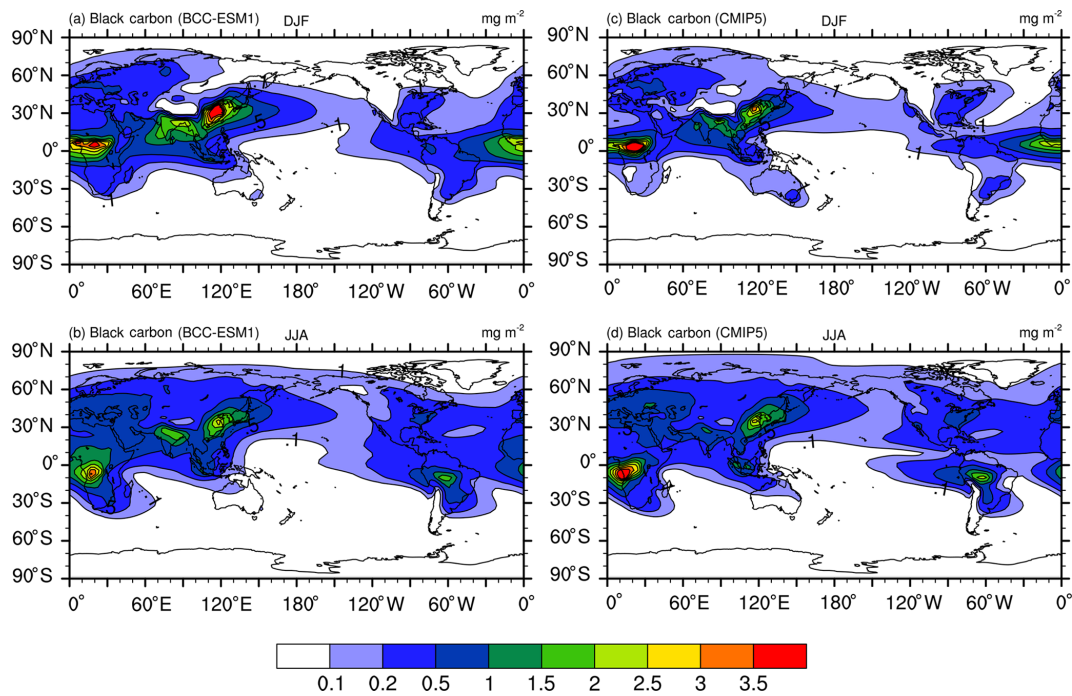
(a) Black carbon (BCC-ESM1) DJF mg m$^{-2}$

90°N 60°N 30°N 0° 30°S 60°S 90°S

0° 60°E 120°E 180° 120°W 60°W 0°

(c) Black carbon (CMIP5) DJF mg m$^{-2}$

90°N 60°N 30°N 0° 30°S 60°S 90°S

0° 60°E 120°E 180° 120°W 60°W 0°

(b) Black carbon (BCC-ESM1) JJA mg m$^{-2}$

90°N 60°N 30°N 0° 30°S 60°S 90°S

0° 60°E 120°E 180° 120°W 60°W 0°

(d) Black carbon (CMIP5) JJA mg m$^{-2}$

90°N 60°N 30°N 0° 30°S 60°S 90°S

0° 60°E 120°E 180° 120°W 60°W 0°

0.1 0.2 0.5 1 1.5 2 2.5 3 3.5